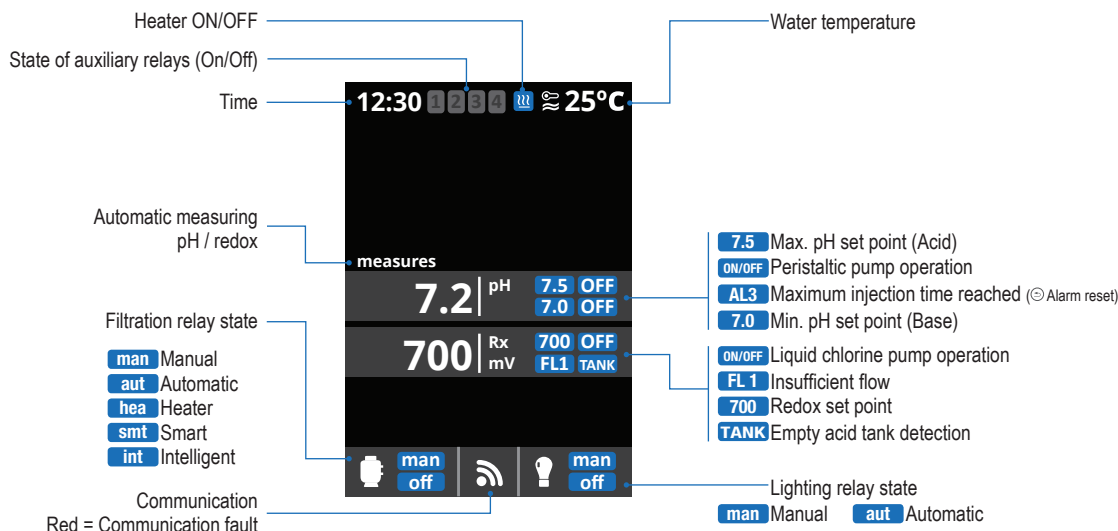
Heater ON/OFF

State of auxiliary relays (On/Off)

Time

12:30 1 2 3 4 25ºC

Water temperature

Automatic measuring pH / redox

measures

7.2 pH 7.5 OFF 7.0 OFF

700 Rx mV 700 OFF FL1 TANK

7.5 Max. pH set point (Acid)
ON/OFF Peristaltic pump operation
AL3 Maximum injection time reached (☺ Alarm reset)
7.0 Min. pH set point (Base)

Filtration relay state

man Manual
aut Automatic
hea Heater
smt Smart
int Intelligent

ON/OFF Liquid chlorine pump operation
FL 1 Insufficient flow
700 Redox set point
TANK Empty acid tank detection

man off

man off

Communication
Red = Communication fault

Lighting relay state
man Manual aut Automatic